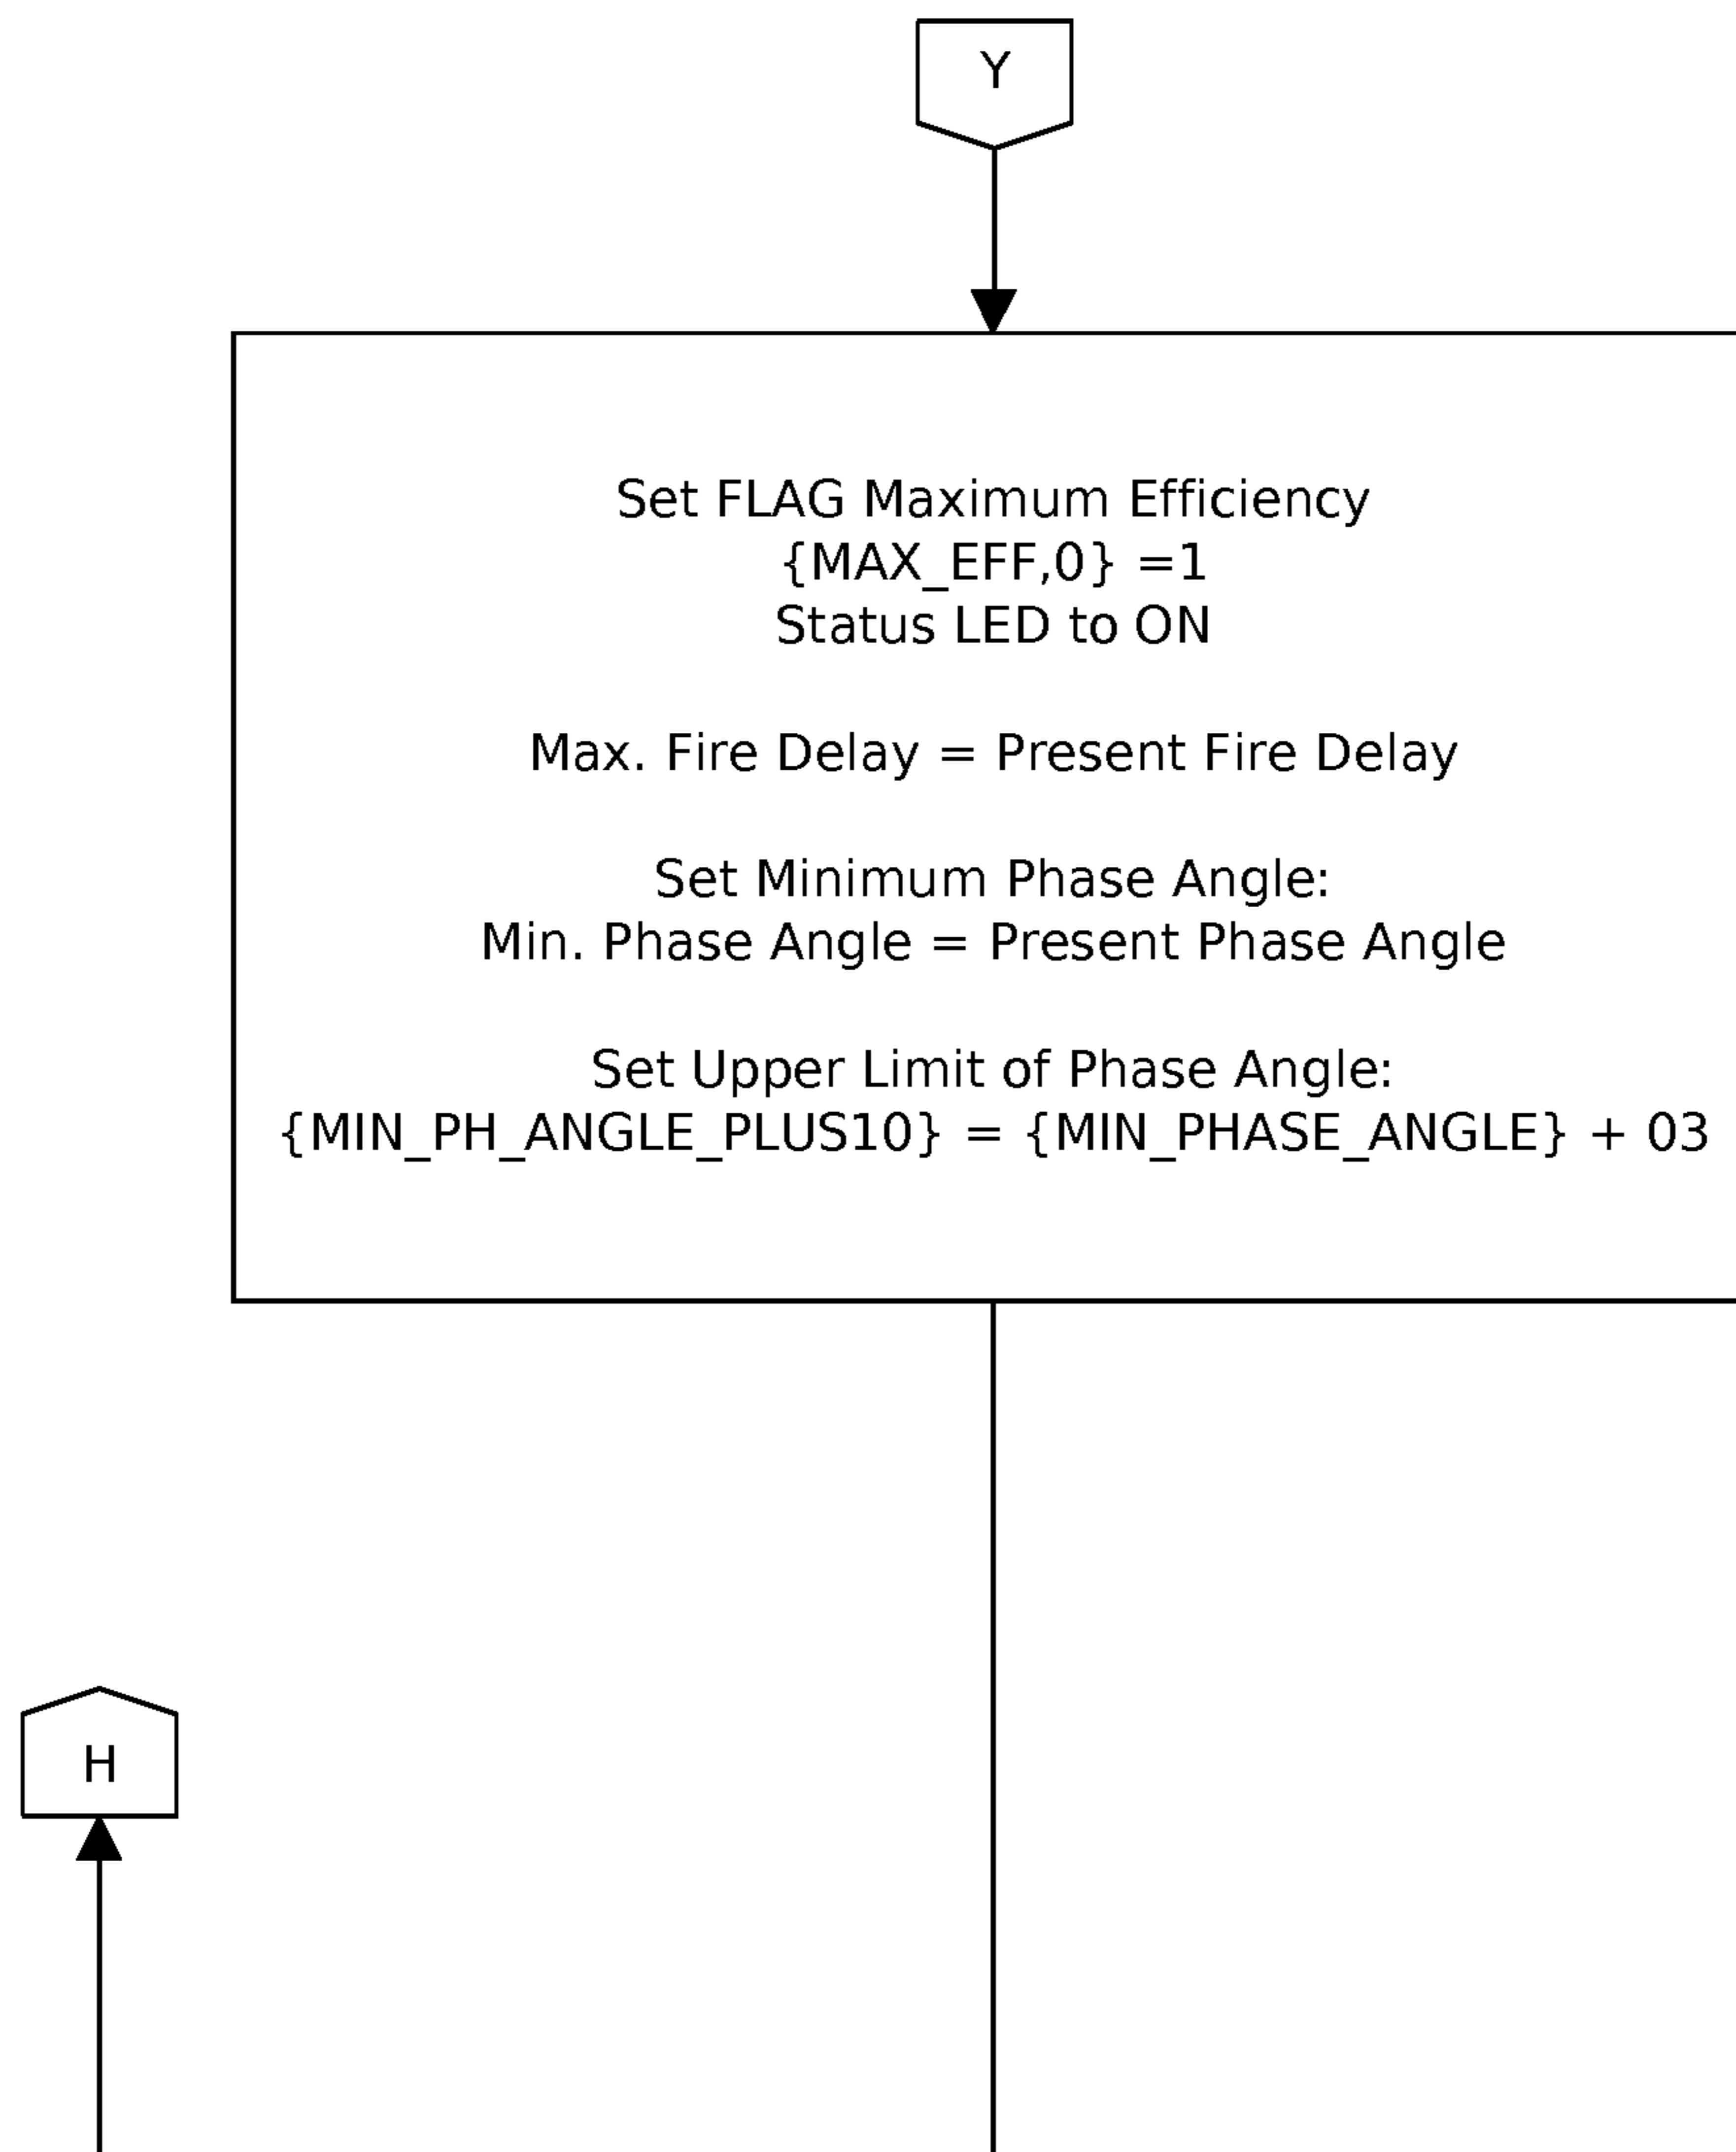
Y

Set FLAG Maximum Efficiency
{MAX_EFF,0} =1
Status LED to ON

Max. Fire Delay = Present Fire Delay

Set Minimum Phase Angle:
Min. Phase Angle = Present Phase Angle

Set Upper Limit of Phase Angle:
{MIN_PH_ANGLE_PLUS10} = {MIN_PHASE_ANGLE} + 03

H